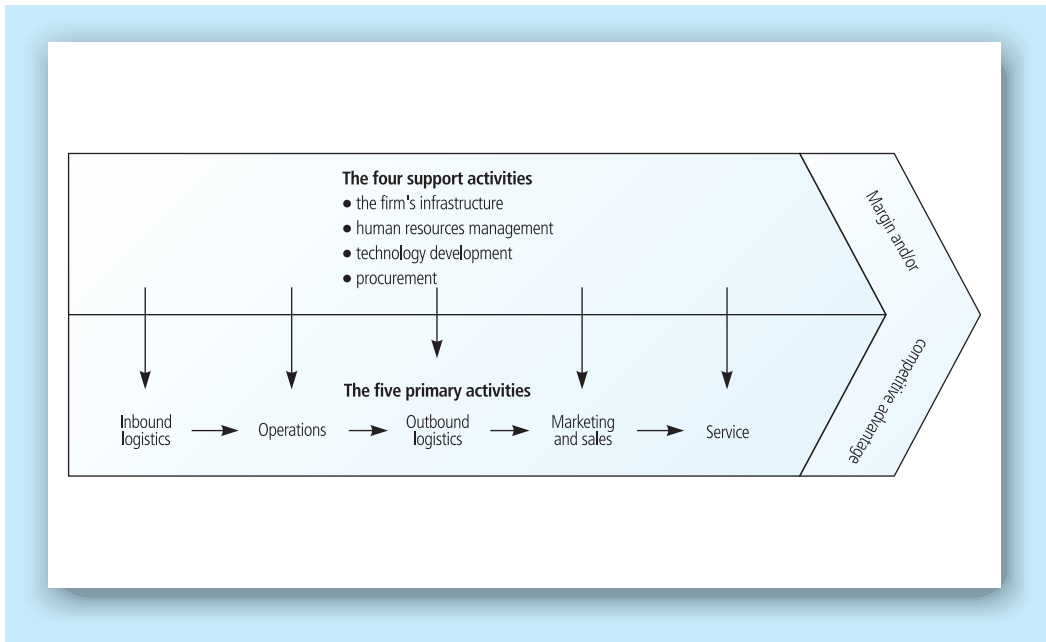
The four support activities
● the firm's infrastructure
● human resources management
● technology development
● procurement

Margin and/or competitive advantage

The five primary activities

Inbound logistics

Operations

Outbound logistics

Marketing and sales

Service